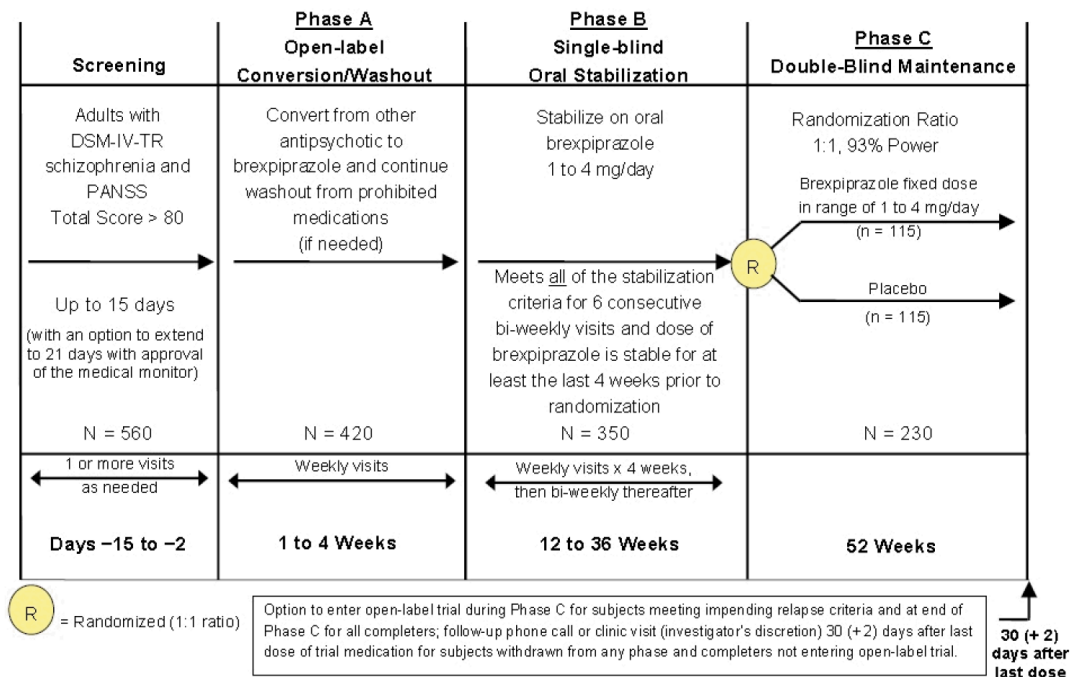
| Screening | Phase A Open-label Conversion/Washout | Phase B Single-blind Oral Stabilization | Phase C Double-Blind Maintenance |
|---|---|---|---|
| Adults with DSM-IV-TR schizophrenia and PANSS Total Score > 80 | Convert from other antipsychotic to brexpiprazole and continue washout from prohibited medications (if needed) | Stabilize on oral brexpiprazole 1 to 4 mg/day | Randomization Ratio 1:1, 93% Power |
| Up to 15 days (with an option to extend to 21 days with approval of the medical monitor) | | Meets all of the stabilization criteria for 6 consecutive bi-weekly visits and dose of brexpiprazole is stable for at least the last 4 weeks prior to randomization | R — Brexpiprazole fixed dose in range of 1 to 4 mg/day (n = 115); Placebo (n = 115) |
| N = 560 | N = 420 | N = 350 | N = 230 |
| 1 or more visits as needed | Weekly visits | Weekly visits x 4 weeks, then bi-weekly thereafter | |
| Days −15 to −2 | 1 to 4 Weeks | 12 to 36 Weeks | 52 Weeks |

R = Randomized (1:1 ratio)

Option to enter open-label trial during Phase C for subjects meeting impending relapse criteria and at end of Phase C for all completers; follow-up phone call or clinic visit (investigator's discretion) 30 (+2) days after last dose of trial medication for subjects withdrawn from any phase and completers not entering open-label trial.

30 (+ 2) days after last dose